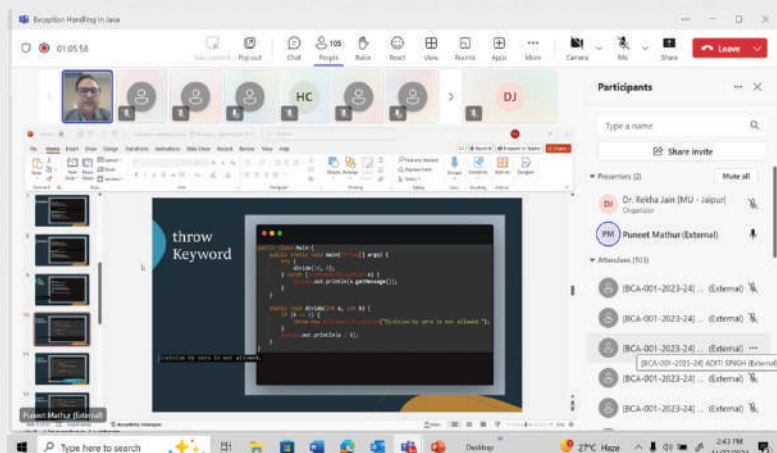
Exception Handling in Java

01:05:58

Take control Pop out Chat People 105 Raise React View Rooms Apps More Camera Mic Share Leave

HC DJ

throw Keyword

public class Main {
public static void main(String[] args) {
try {
divide(10, 0);
} catch (ArithmeticException e) {
System.out.println(e.getMessage());
}
}

static void divide(int a, int b) {
if (b == 0) {
throw new ArithmeticException("Division by zero is not allowed.");
}
System.out.println(a / b);
}
}

Division by zero is not allowed.

Puneet Mathur (External)

Participants

Type a name

Share invite

Presenters (2)

Mute all

DJ Dr. Rekha Jain (MU - Jaipur) Organizer

PM Puneet Mathur (External)

Attendees (103)

[BCA-001-2023-24] ... (External)

[BCA-001-2023-24] ... (External)

[BCA-001-2023-24] ... (External)

[BCA-001-2023-24] ADITI SINGH (External)

[BCA-001-2023-24] ... (External)

[BCA-001-2023-24] ... (External)

Type here to search

Desktop

27°C Haze

2:43 PM